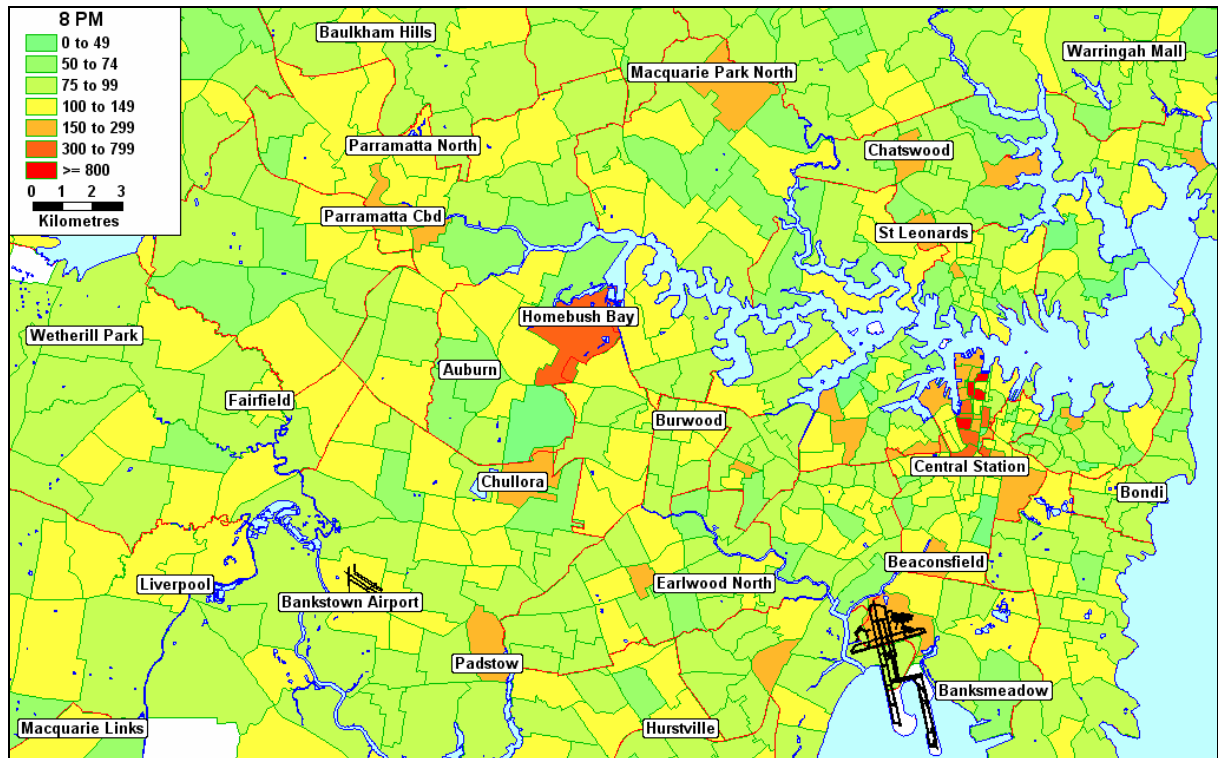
8 PM
0 to 49
50 to 74
75 to 99
100 to 149
150 to 299
300 to 799
>= 800
0 1 2 3
Kilometres

Baulkham Hills
Warringah Mall
Macquarie Park North
Parramatta North
Chatswood
Parramatta Cbd
St Leonards
Homebush Bay
Wetherill Park
Auburn
Fairfield
Burwood
Central Station
Chullora
Bondi
Beaconsfield
Liverpool
Earlwood North
Bankstown Airport
Padstow
Banksmeadow
Macquarie Links
Hurstville